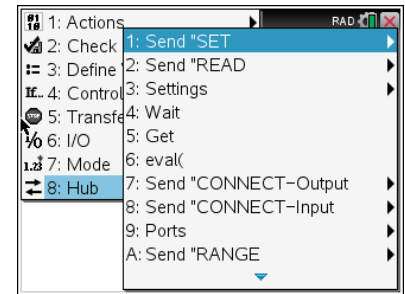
1: Actions
2: Check
3: Define
4: Control
5: Transfer
6: I/O
7: Mode
8: Hub

RAD

1: Send "SET
2: Send "READ
3: Settings
4: Wait
5: Get
6: eval(
7: Send "CONNECT-Output
8: Send "CONNECT-Input
9: Ports
A: Send "RANGE